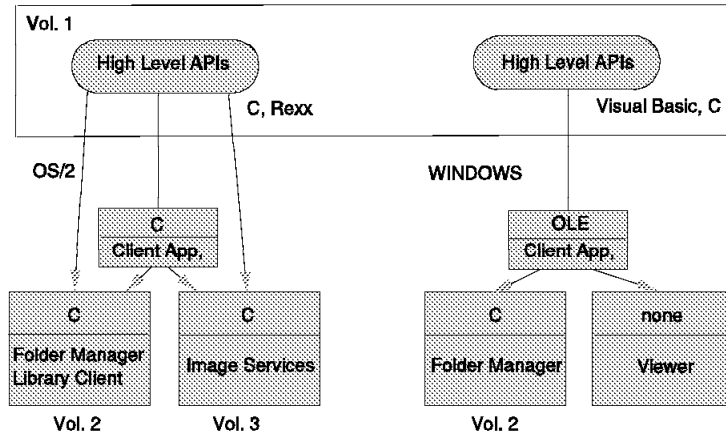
Vol. 1

High Level APIs

C, Rexx

High Level APIs

Visual Basic, C

OS/2

WINDOWS

C
Client App,

OLE
Client App,

C
Folder Manager Library Client

C
Image Services

C
Folder Manager

none
Viewer

Vol. 2

Vol. 3

Vol. 2